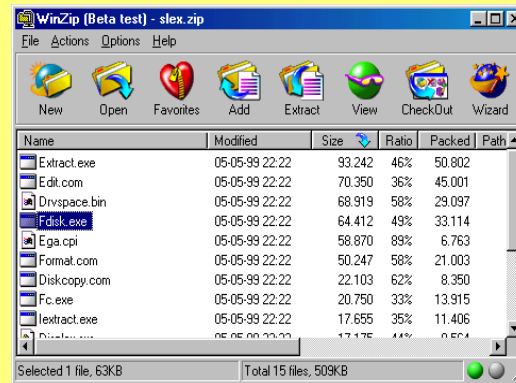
WinZip (Beta test) - slex.zip

File Actions Options Help

New Open Favorites Add Extract View CheckOut Wizard

| Name | Modified | Size | Ratio | Packed | Path |
|---|---|---|---|---|---|
| Extract.exe | 05-05-99 22:22 | 93.242 | 46% | 50.802 | |
| Edit.com | 05-05-99 22:22 | 70.350 | 36% | 45.001 | |
| Drvspace.bin | 05-05-99 22:22 | 68.919 | 58% | 29.097 | |
| Fdisk.exe | 05-05-99 22:22 | 64.412 | 49% | 33.114 | |
| Ega.cpi | 05-05-99 22:22 | 58.870 | 89% | 6.763 | |
| Format.com | 05-05-99 22:22 | 50.247 | 58% | 21.003 | |
| Diskcopy.com | 05-05-99 22:22 | 22.103 | 62% | 8.350 | |
| Fc.exe | 05-05-99 22:22 | 20.750 | 33% | 13.915 | |
| Iextract.exe | 05-05-99 22:22 | 17.655 | 35% | 11.406 | |
| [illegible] | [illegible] | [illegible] | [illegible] | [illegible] | |

Selected 1 file, 63KB Total 15 files, 509KB